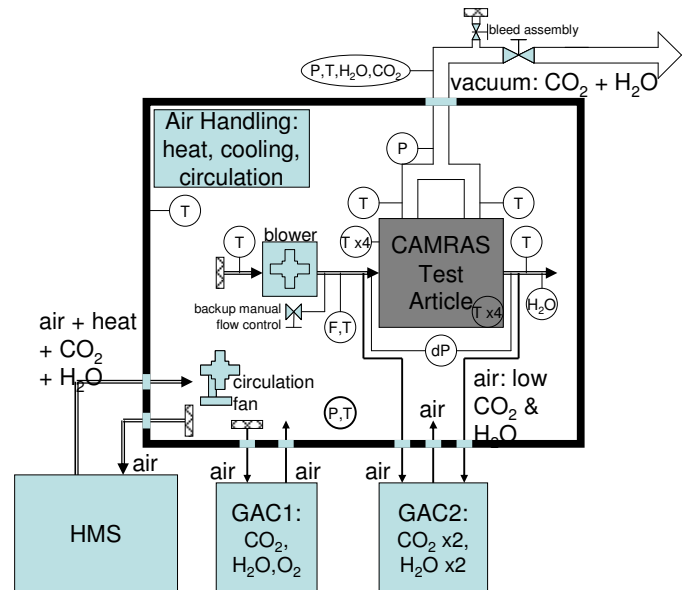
bleed assembly

P,T,$H_2O$,$CO_2$

vacuum: $CO_2$ + $H_2O$

Air Handling: heat, cooling, circulation

P

T

T

T

T

blower

T x4

CAMRAS Test Article

T

T x4

$H_2O$

backup manual flow control

F,T

dP

air + heat + $CO_2$ + $H_2O$

circulation fan

P,T

air: low $CO_2$ & $H_2O$

air

air

air

air

air

HMS

GAC1: $CO_2$, $H_2O$,$O_2$

GAC2: $CO_2$ x2, $H_2O$ x2